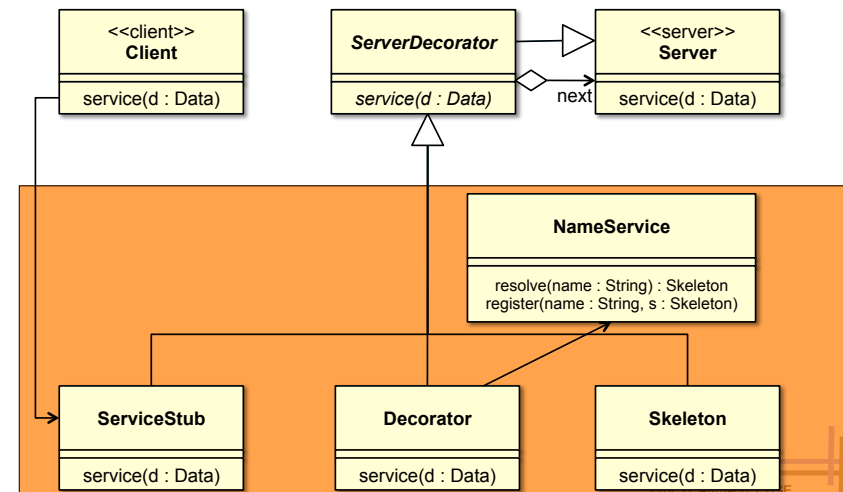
<<client>>
Client

service(d : Data)

ServerDecorator

service(d : Data)

<<server>>
Server

service(d : Data)

next

NameService

resolve(name : String) : Skeleton
register(name : String, s : Skeleton)

ServiceStub

service(d : Data)

Decorator

service(d : Data)

Skeleton

service(d : Data)